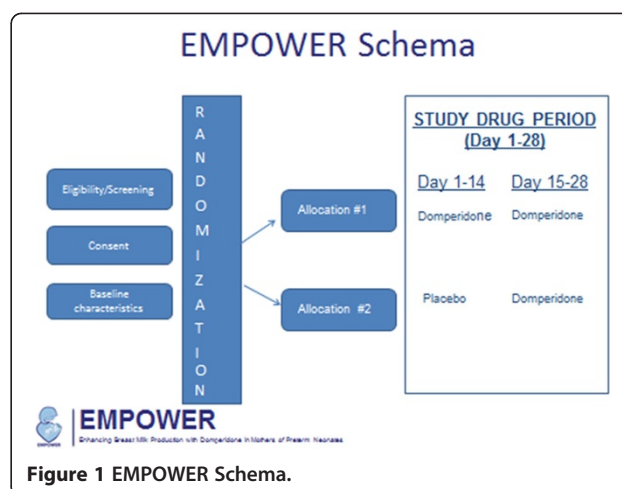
EMPOWER Schema

Eligibility/Screening

Consent

Baseline characteristics

R
A
N
D
O
M
I
Z
A
T
I
O
N

Allocation #1

Allocation #2

STUDY DRUG PERIOD
(Day 1-28)

Day 1-14 Day 15-28

Domperidone Domperidone

Placebo Domperidone

EMPOWER
Enhancing Breast Milk Production with Domperidone in Mothers of Preterm Neonates

Figure 1 EMPOWER Schema.